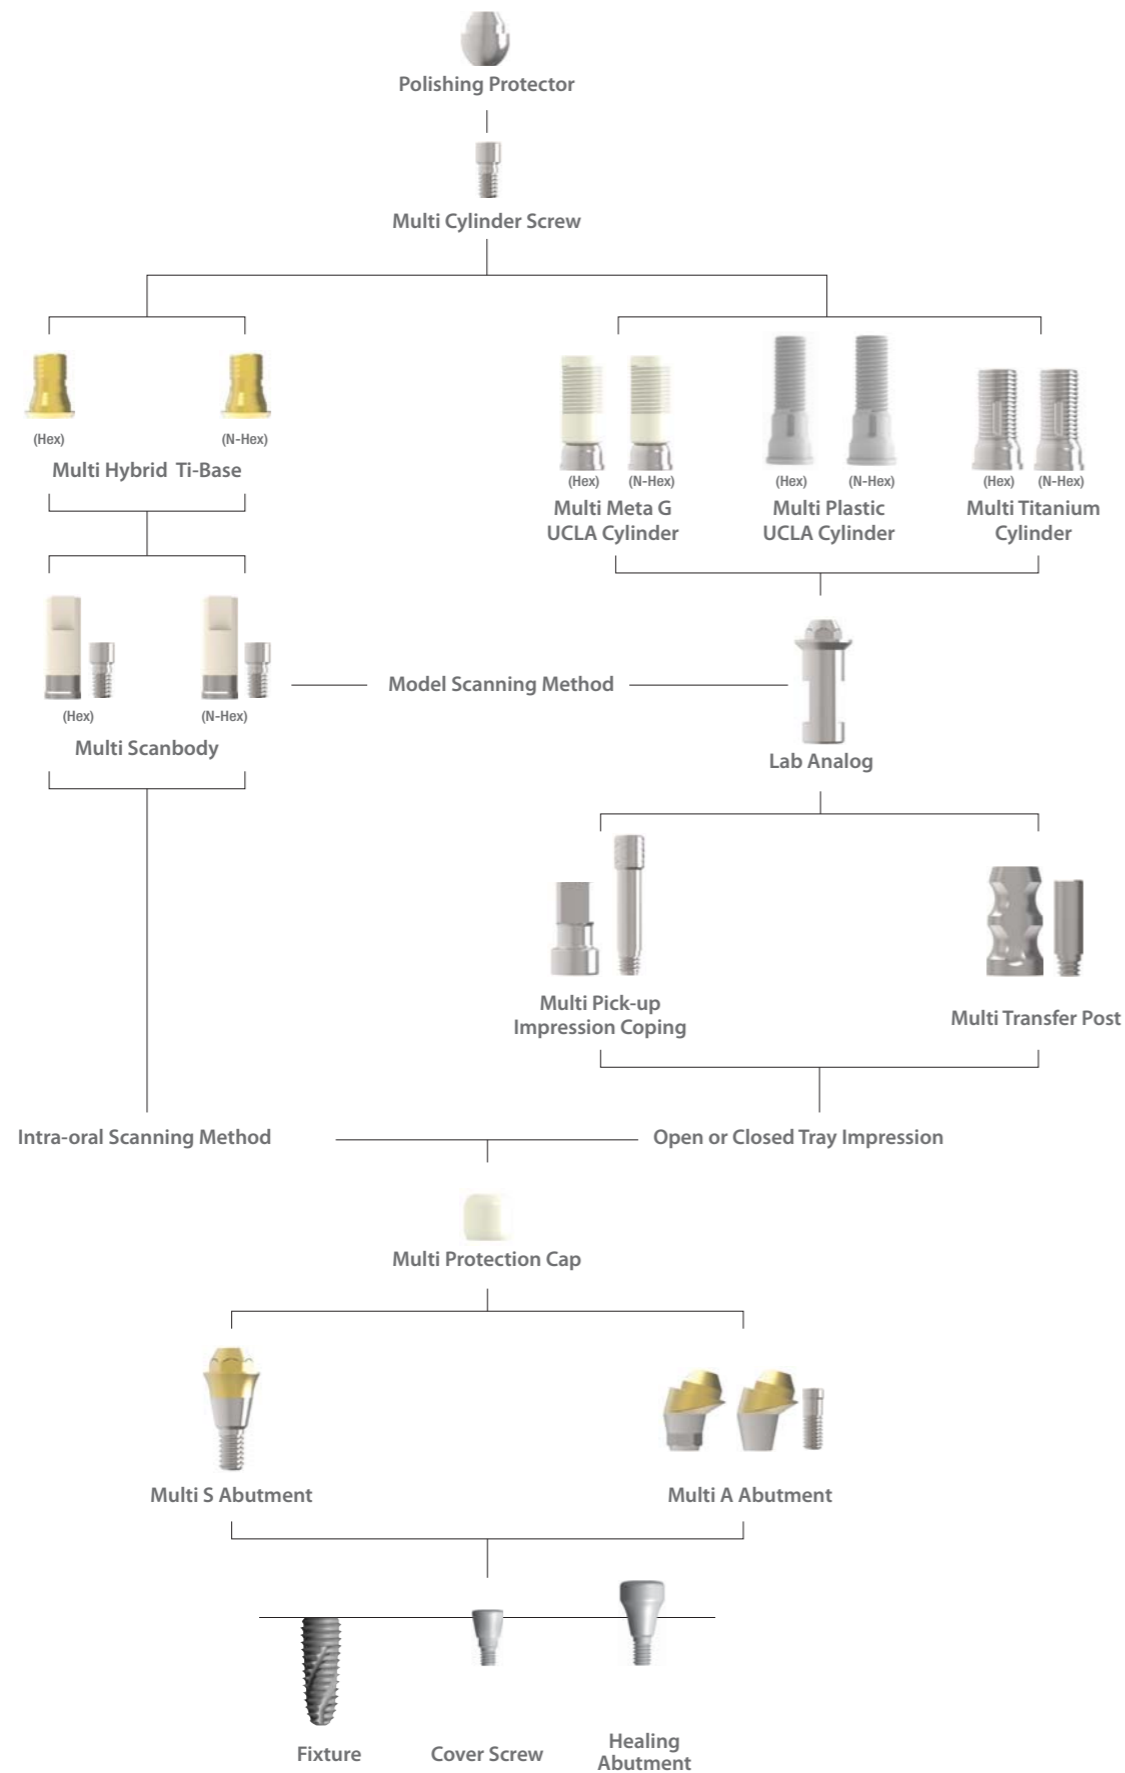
Polishing Protector

Multi Cylinder Screw

(Hex) (N-Hex)
Multi Hybrid Ti-Base

(Hex) (N-Hex)
Multi Meta G UCLA Cylinder

(Hex) (N-Hex)
Multi Plastic UCLA Cylinder

(Hex) (N-Hex)
Multi Titanium Cylinder

(Hex) (N-Hex)
Multi Scanbody

Model Scanning Method

Lab Analog

Multi Pick-up Impression Coping

Multi Transfer Post

Intra-oral Scanning Method

Open or Closed Tray Impression

Multi Protection Cap

Multi S Abutment

Multi A Abutment

Fixture

Cover Screw

Healing Abutment